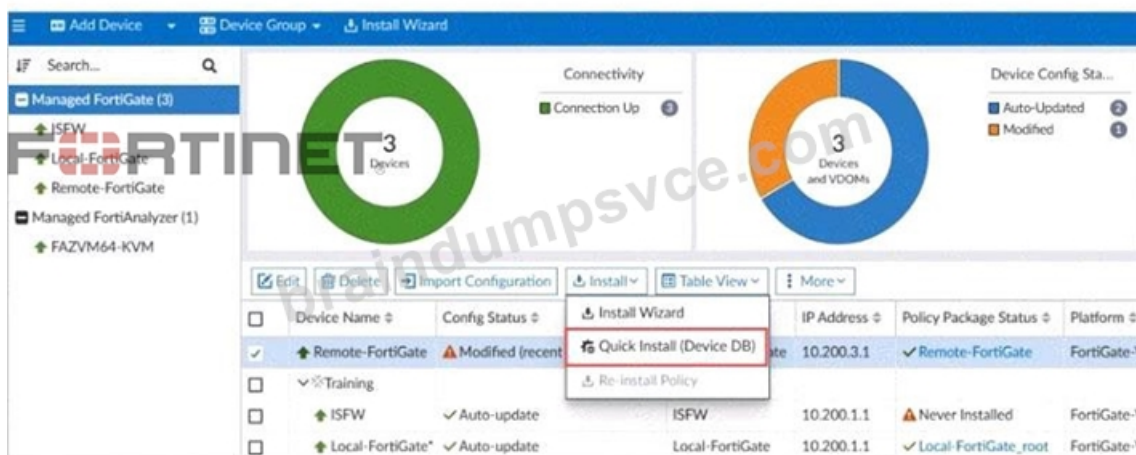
Add Device ▾ Device Group ▾ Install Wizard

Search...

Managed FortiGate (3)
ISFW
Local-FortiGate
Remote-FortiGate
Managed FortiAnalyzer (1)
FAZVM64-KVM

FORTINET

Connectivity
Connection Up 3

3
Devices

Device Config Sta...
Auto-Updated 2
Modified 1

3
Devices and VDOMs

braindumpsvce.com

Edit | Delete | Import Configuration | Install ▾ | Table View ▾ | More ▾

Install Wizard
Quick Install (Device DB)
Re-install Policy

| | Device Name ≑ | Config Status ≑ | | IP Address ≑ | Policy Package Status ≑ | Platform ≑ |
|---|---|---|---|---|---|---|
| ✓ | Remote-FortiGate | Modified (recent | te | 10.200.3.1 | Remote-FortiGate | FortiGate- |
| | Training | | | | | |
| | ISFW | Auto-update | ISFW | 10.200.1.1 | Never Installed | FortiGate- |
| | Local-FortiGate* | Auto-update | Local-FortiGate | 10.200.1.1 | Local-FortiGate_root | FortiGate- |